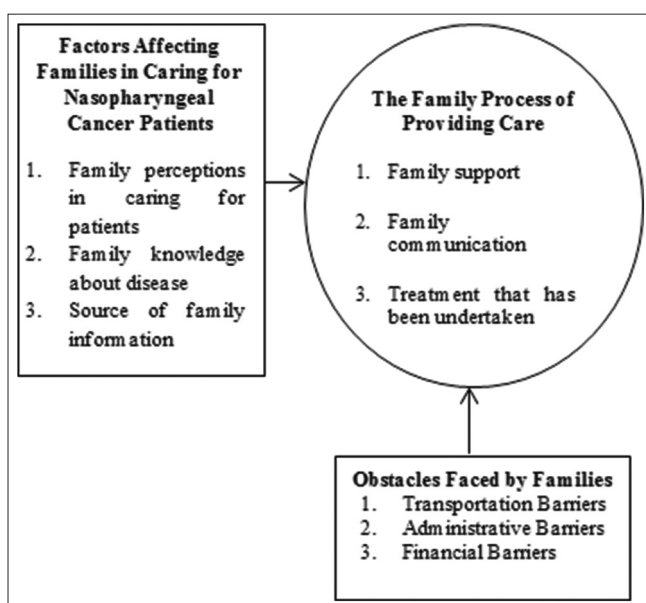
Factors Affecting Families in Caring for Nasopharyngeal Cancer Patients

1. Family perceptions in caring for patients
2. Family knowledge about disease
3. Source of family information

The Family Process of Providing Care

1. Family support
2. Family communication
3. Treatment that has been undertaken

Obstacles Faced by Families
1. Transportation Barriers
2. Administrative Barriers
3. Financial Barriers